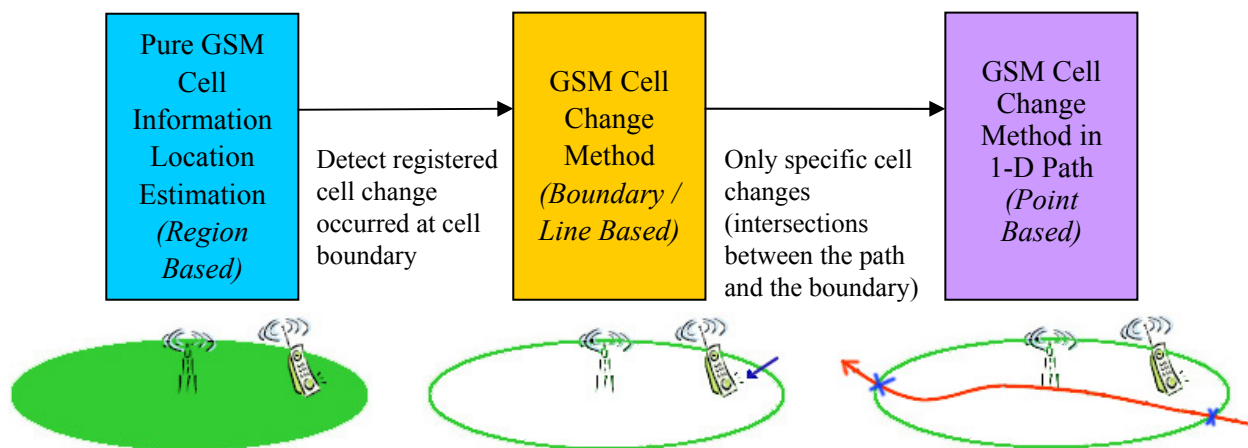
Pure GSM Cell Information Location Estimation *(Region Based)*

Detect registered cell change occurred at cell boundary

GSM Cell Change Method *(Boundary / Line Based)*

Only specific cell changes (intersections between the path and the boundary)

GSM Cell Change Method in 1-D Path *(Point Based)*